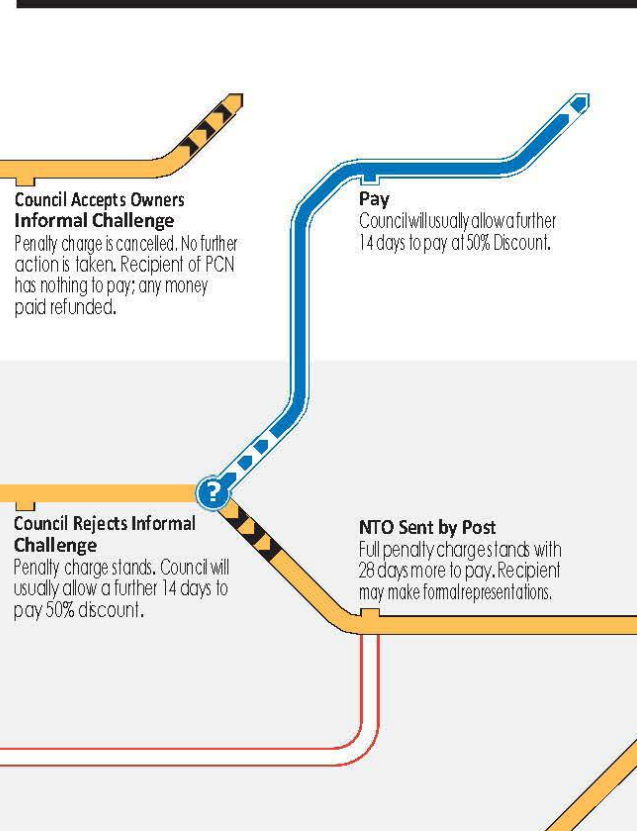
Council Accepts Owners Informal Challenge
Penalty charge is cancelled. No further action is taken. Recipient of PCN has nothing to pay; any money paid refunded.

Pay
Council will usually allow a further 14 days to pay at 50% Discount.

?

Council Rejects Informal Challenge
Penalty charge stands. Council will usually allow a further 14 days to pay 50% discount.

NTO Sent by Post
Full penalty charge stands with 28 days more to pay. Recipient may make formal representations.